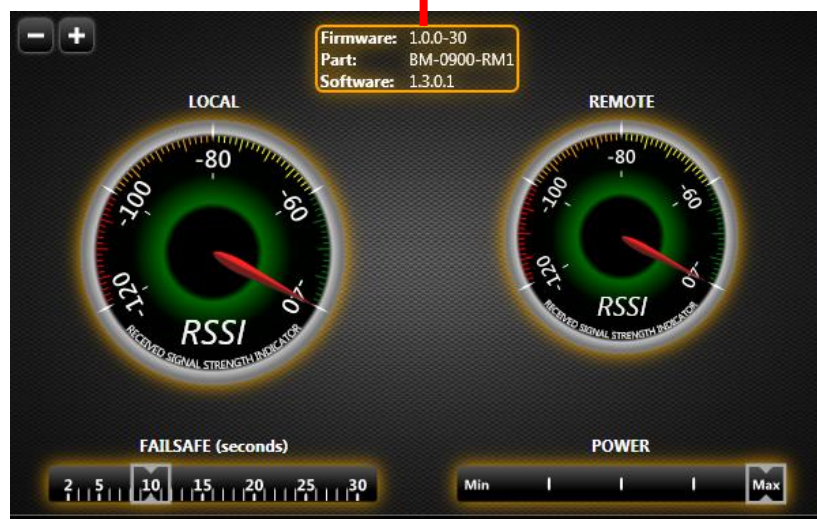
−
+

Firmware: 1.0.0-30
Part: BM-0900-RM1
Software: 1.3.0.1

LOCAL

-80
-100
-60
-120
-40
RSSI
RECEIVED SIGNAL STRENGTH INDICATOR

REMOTE

-80
-100
-60
-120
-40
RSSI
RECEIVED SIGNAL STRENGTH INDICATOR

FAILSAFE (seconds)

2 5 10 15 20 25 30

POWER

Min Max